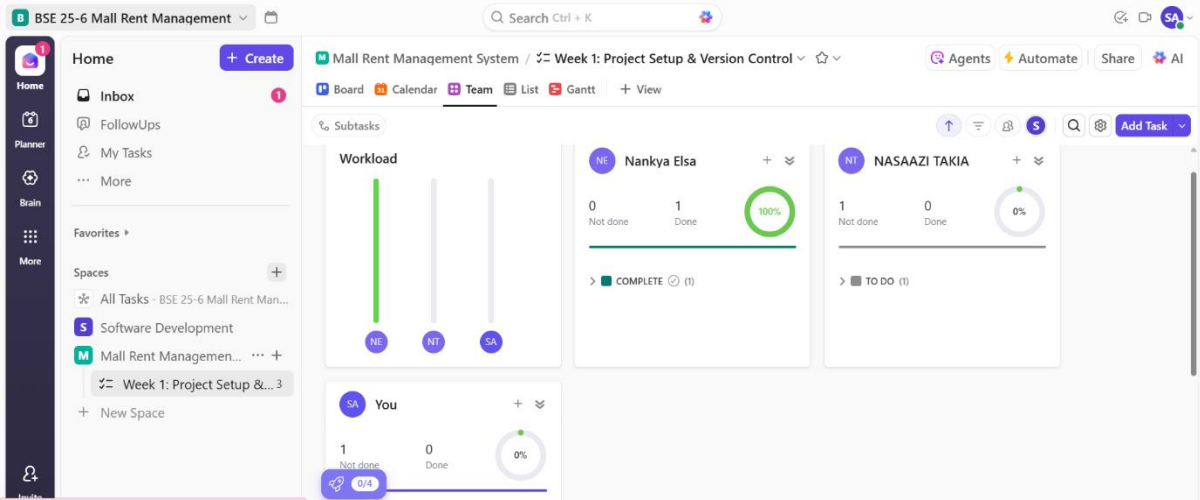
B BSE 25-6 Mall Rent Management

Search Ctrl + K

SA

1
Home

6
Planner

Brain

More

Invite

Home
+ Create

Inbox 1
FollowUps
My Tasks
More

Favorites

Spaces +

All Tasks · BSE 25-6 Mall Rent Man...
S Software Development
M Mall Rent Managemen... ··· +
Week 1: Project Setup &... 3
+ New Space

M Mall Rent Management System / Week 1: Project Setup & Version Control

Agents
Automate
Share
AI

Board
31 Calendar
Team
List
Gantt
+ View

Subtasks

S
Add Task

Workload

NE
NT
SA

NE Nankya Elsa
0
Not done
1
Done
100%
COMPLETE (1)

NT NASAAZI TAKIA
1
Not done
0
Done
0%
TO DO (1)

SA You
1
Not done
0
Done
0%

0/4